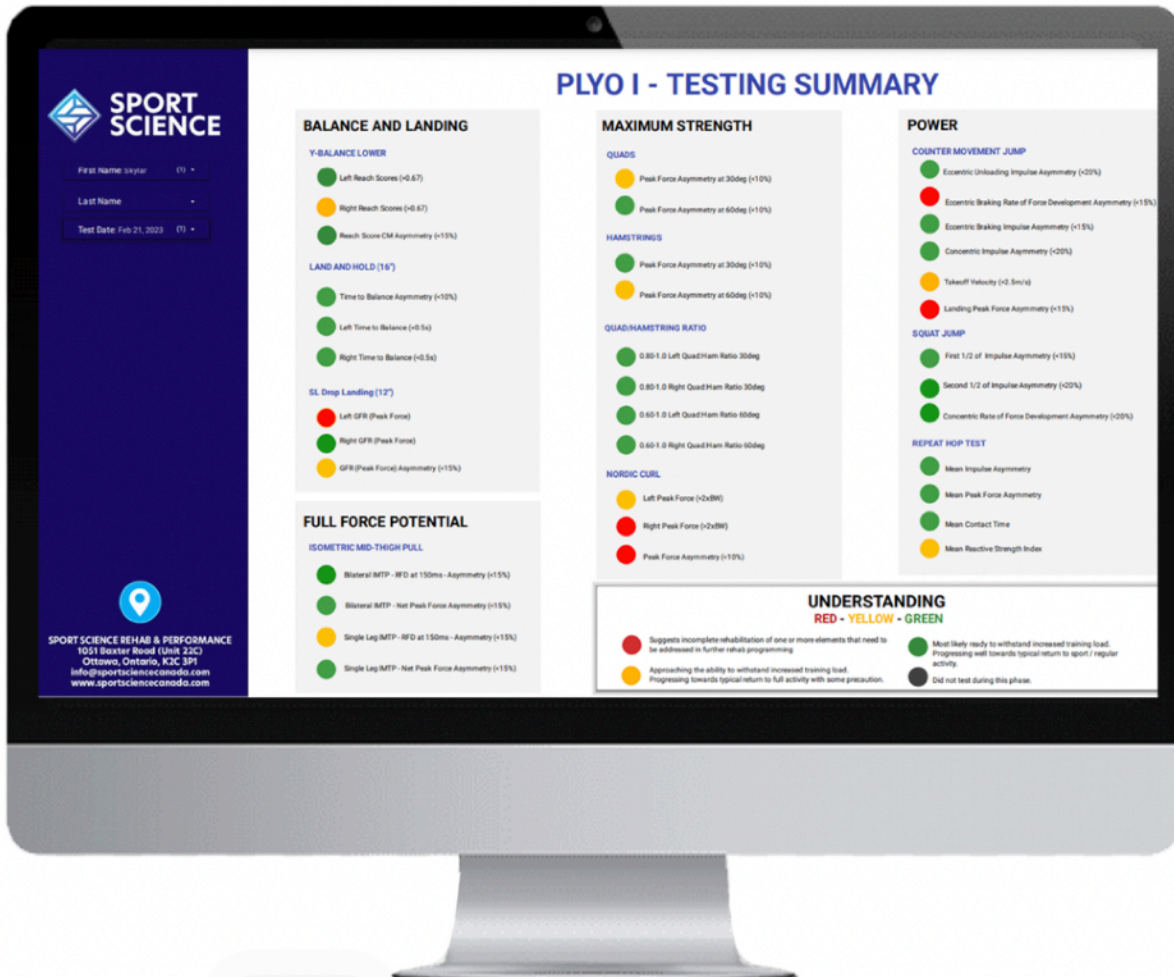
SPORT SCIENCE

First Name: Skylar (1) ▾

Last Name ▾

Test Date: Feb 21, 2023 (1) ▾

SPORT SCIENCE REHAB & PERFORMANCE
1051 Baxter Road (Unit 22C)
Ottawa, Ontario, K2C 3P1
info@sportsciencecanada.com
www.sportsciencecanada.com

PLYO I - TESTING SUMMARY

BALANCE AND LANDING

Y-BALANCE LOWER

Left Reach Scores (>0.67)

Right Reach Scores (>0.67)

Reach Score CM Asymmetry (<15%)

LAND AND HOLD (16")

Time to Balance Asymmetry (<10%)

Left Time to Balance (<0.5s)

Right Time to Balance (<0.5s)

SL Drop Landing (12")

Left GFR (Peak Force)

Right GFR (Peak Force)

GFR (Peak Force) Asymmetry (<15%)

FULL FORCE POTENTIAL

ISOMETRIC MID-THIGH PULL

Bilateral IMTP - RFD at 150ms - Asymmetry (<15%)

Bilateral IMTP - Net Peak Force Asymmetry (<15%)

Single Leg IMTP - RFD at 150ms - Asymmetry (<15%)

Single Leg IMTP - Net Peak Force Asymmetry (<15%)

MAXIMUM STRENGTH

QUADS

Peak Force Asymmetry at 30deg (<10%)

Peak Force Asymmetry at 60deg (<10%)

HAMSTRINGS

Peak Force Asymmetry at 30deg (<10%)

Peak Force Asymmetry at 60deg (<10%)

QUAD/HAMSTRING RATIO

0.80-1.0 Left Quad:Ham Ratio 30deg

0.80-1.0 Right Quad:Ham Ratio 30deg

0.60-1.0 Left Quad:Ham Ratio 60deg

0.60-1.0 Right Quad:Ham Ratio 60deg

NORDIC CURL

Left Peak Force (>2xBW)

Right Peak Force (>2xBW)

Peak Force Asymmetry (<10%)

POWER

COUNTER MOVEMENT JUMP

Eccentric Unloading Impulse Asymmetry (<20%)

Eccentric Braking Rate of Force Development Asymmetry (<15%)

Eccentric Braking Impulse Asymmetry (<15%)

Concentric Impulse Asymmetry (<20%)

Takeoff Velocity (>2.5m/s)

Landing Peak Force Asymmetry (<15%)

SQUAT JUMP

First 1/2 of Impulse Asymmetry (<15%)

Second 1/2 of Impulse Asymmetry (<20%)

Concentric Rate of Force Development Asymmetry (<20%)

REPEAT HOP TEST

Mean Impulse Asymmetry

Mean Peak Force Asymmetry

Mean Contact Time

Mean Reactive Strength Index

UNDERSTANDING
RED - YELLOW - GREEN

Suggests incomplete rehabilitation of one or more elements that need to be addressed in further rehab programming

Approaching the ability to withstand increased training load. Progressing towards typical return to full activity with some precaution.

Most likely ready to withstand increased training load. Progressing well towards typical return to sport / regular activity.

Did not test during this phase.